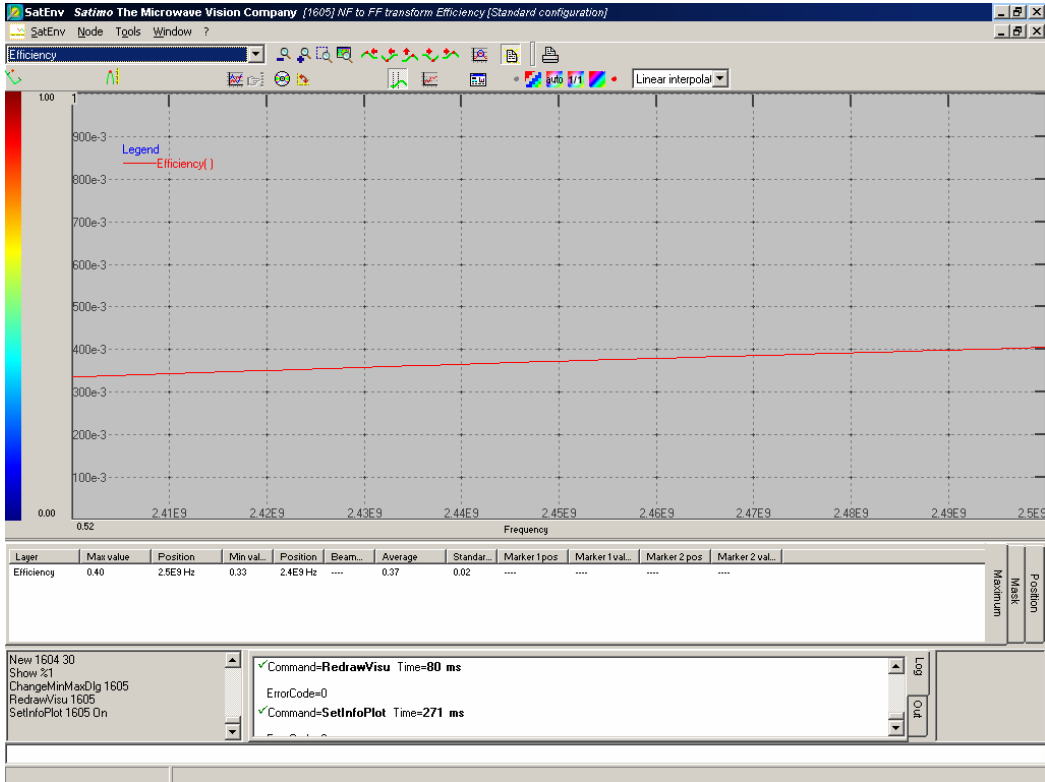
SatEnv *Satimo* The Microwave Vision Company [1605] NF to FF transform Efficiency [Standard configuration]

SatEnv Node Tools Window ?

Efficiency

auto 1/1

Linear interpolat

1.00

0.00

0.52

1

900e-3

800e-3

700e-3

600e-3

500e-3

400e-3

300e-3

200e-3

100e-3

Legend
Efficiency( )

2.41E9 2.42E9 2.43E9 2.44E9 2.45E9 2.46E9 2.47E9 2.48E9 2.49E9 2.5E

Frequency

| Layer | Max value | Position | Min val... | Position | Beam... | Average | Standar... | Marker 1 pos | Marker 1 val... | Marker 2 pos | Marker 2 val... |
|---|---|---|---|---|---|---|---|---|---|---|---|
| Efficiency | 0.40 | 2.5E9 Hz | 0.33 | 2.4E9 Hz | ---- | 0.37 | 0.02 | ---- | ---- | ---- | ---- |

Maximum
Mask
Position

New 1604 30
Show %1
ChangeMinMaxDlg 1605
RedrawVisu 1605
SetInfoPlot 1605 On

Command=**RedrawVisu** Time=**80 ms**

ErrorCode=0

Command=**SetInfoPlot** Time=**271 ms**

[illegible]

Log
Out